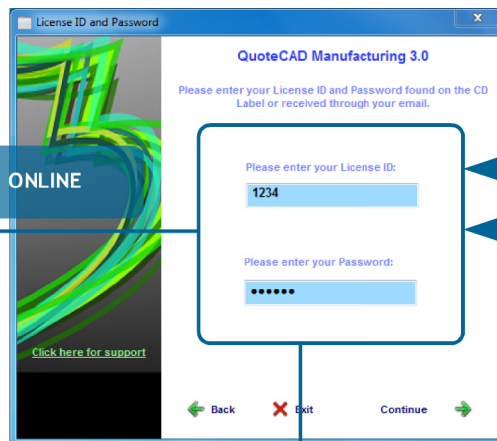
License ID and Password

x

QuoteCAD Manufacturing 3.0

Please enter your License ID and Password found on the CD Label or received through your email.

ONLINE

Please enter your License ID:

1234

Please enter your Password:

••••••

Click here for support

Back

Exit

Continue